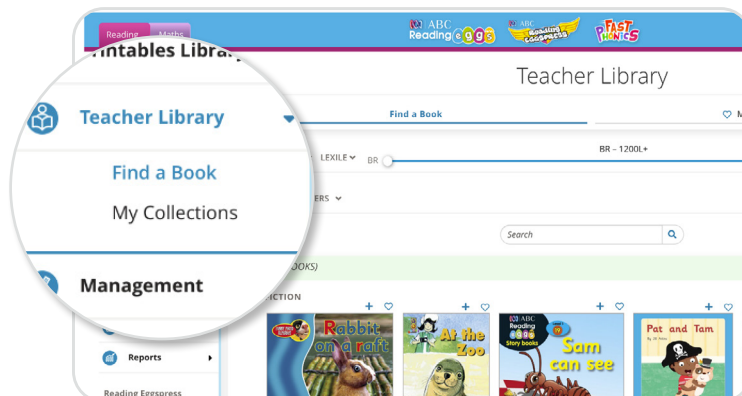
Reading Maths

ABC Reading eggs

ABC Reading Eggspress

FAST PHONICS

rintables Library

Teacher Library

Find a Book

My Collections

Management

Teacher Library

Find a Book

M

LEXILE

BR

BR – 1200L+

ERS

Search

OOKS)

ICTION

Reports

Reading Eggspress

Rabbit on a raft

At the Zoo

ABC Reading eggs Story books

Sam can see

Pat and Tam